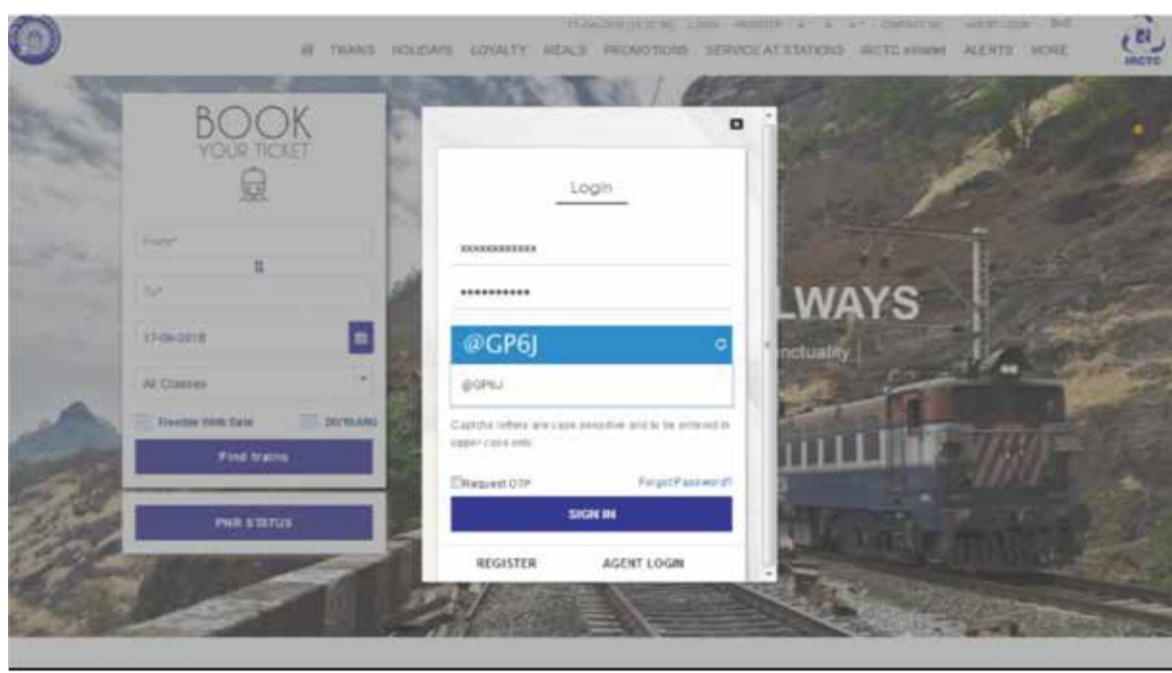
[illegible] LOGIN REGISTER A- A A+ CONTACT US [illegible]

TRAINS HOLIDAYS LOYALTY MEALS PROMOTIONS SERVICE AT STATIONS IRCTC eWallet ALERTS MORE

IRCTC

BOOK
YOUR TICKET

From*

To*

17-06-2018

All Classes

Flexible With Date

DIVYAANG

Find trains

PNR STATUS

Login

xxxxxxxxxxxx

•••••••••••

@GP6J

@GP6J

Captcha letters are case sensitive and to be entered in upper case only

Request OTP

Forgot Password?

SIGN IN

REGISTER

AGENT LOGIN

LWAYS

nctuality